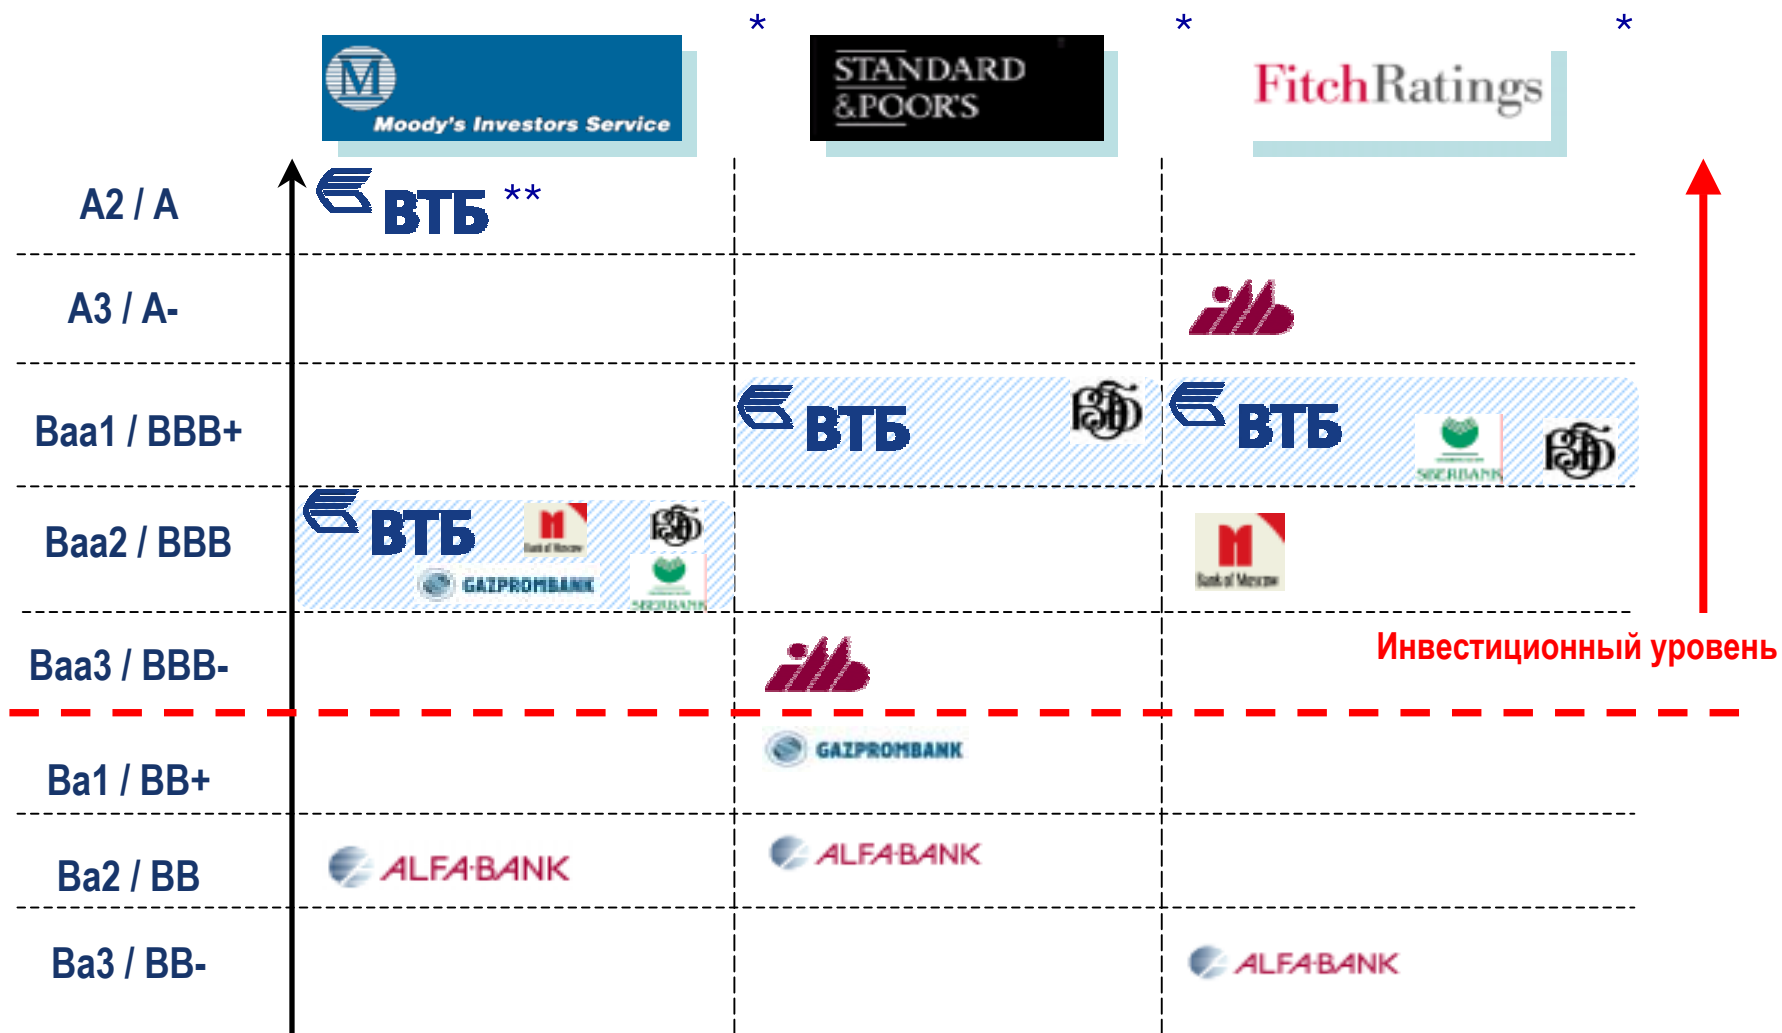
| | Moody's Investors Service * | STANDARD &POOR'S * | FitchRatings * |
|---|---|---|---|
| A2 / A | ВТБ ** | | |
| A3 / A- | | | |
| Baa1 / BBB+ | | ВТБ | ВТБ SBERBANK |
| Baa2 / BBB | ВТБ Bank of Moscow GAZPROMBANK SBERBANK | | Bank of Moscow |
| Baa3 / BBB- | | | |
| Ba1 / BB+ | | GAZPROMBANK | |
| Ba2 / BB | ALFA-BANK | ALFA-BANK | |
| Ba3 / BB- | | | ALFA-BANK |

Инвестиционный уровень